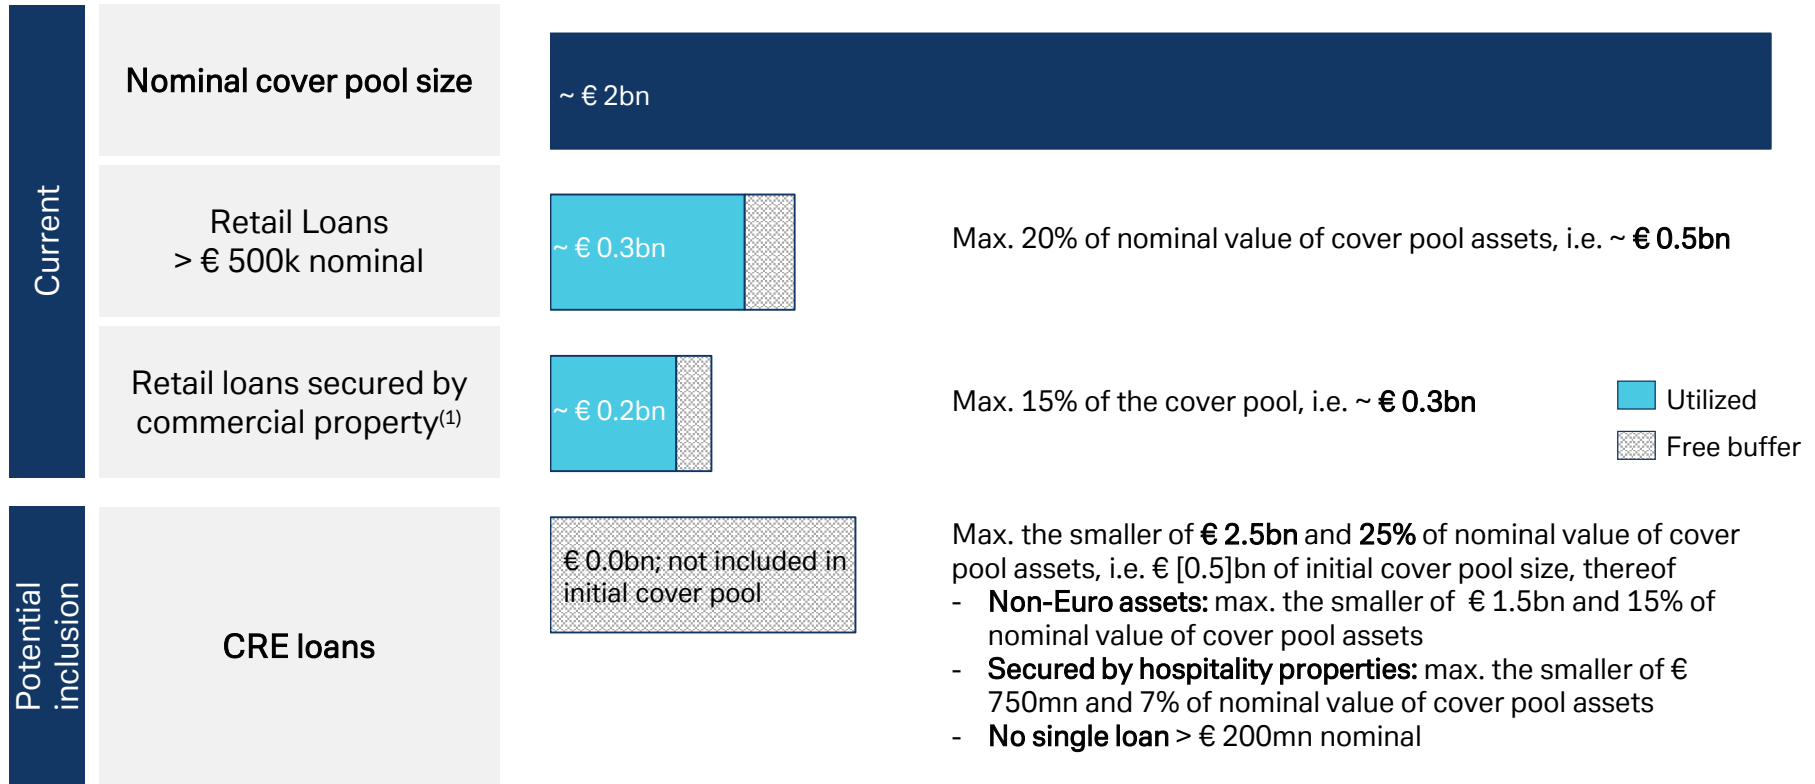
Current

Nominal cover pool size

~ € 2bn

Retail Loans > € 500k nominal

~ € 0.3bn

Max. 20% of nominal value of cover pool assets, i.e. ~ € 0.5bn

Retail loans secured by commercial property$^{(1)}$

~ € 0.2bn

Max. 15% of the cover pool, i.e. ~ € 0.3bn

Utilized

Free buffer

Potential inclusion

CRE loans

€ 0.0bn; not included in initial cover pool

Max. the smaller of € 2.5bn and 25% of nominal value of cover pool assets, i.e. € [0.5]bn of initial cover pool size, thereof
- Non-Euro assets: max. the smaller of € 1.5bn and 15% of nominal value of cover pool assets
- Secured by hospitality properties: max. the smaller of € 750mn and 7% of nominal value of cover pool assets
- No single loan > € 200mn nominal